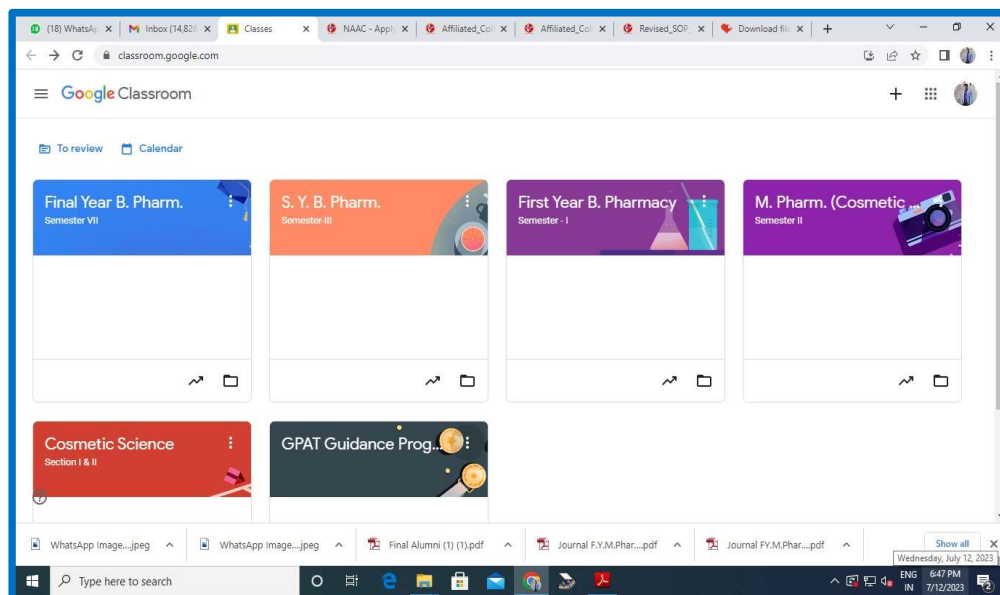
(18) WhatsAp ×
Inbox (14,826 ×
Classes ×
NAAC - Appl ×
Affiliated_Co ×
Affiliated_Co ×
Revised_SOP ×
Download fil ×
+

classroom.google.com

Google Classroom

To review
Calendar

Final Year B. Pharm.
Semester VII

S. Y. B. Pharm.
Semester-III

First Year B. Pharmacy
Semester - I

M. Pharm. (Cosmetic
Semester II

Cosmetic Science
Section I & II

GPAT Guidance Prog...

WhatsApp Image....jpeg
WhatsApp Image....jpeg
Final Alumni (1) (1).pdf
Journal F.Y.M.Phar....pdf
Journal FY.M.Phar....pdf
Show all

Wednesday, July 12, 2023

Type here to search

ENG IN
6:47 PM
7/12/2023
2